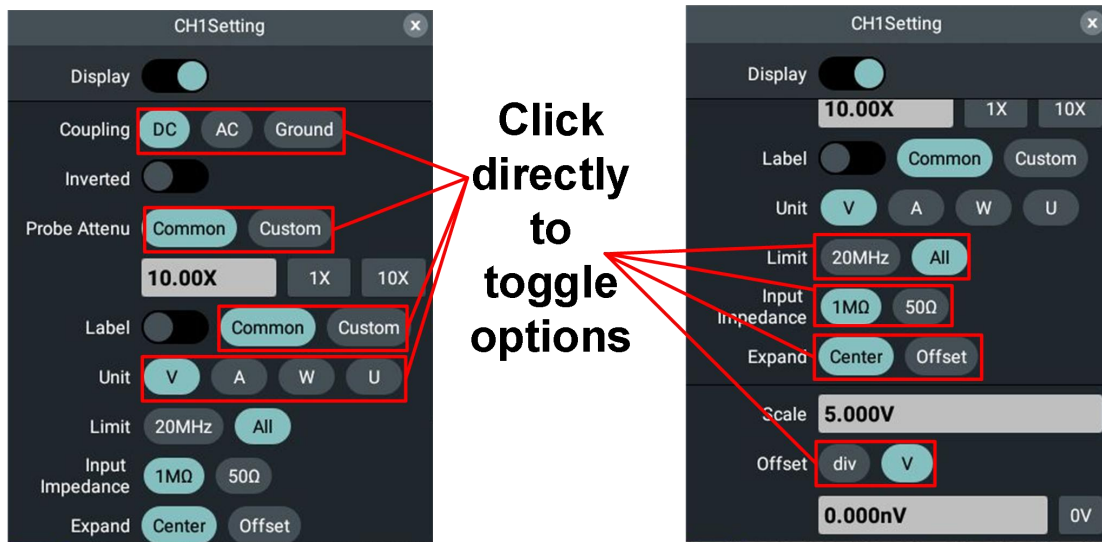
CH1Setting

Display

Coupling DC AC Ground

Inverted

Probe Attenu Common Custom

10.00X 1X 10X

Label Common Custom

Unit V A W U

Limit 20MHz All

Input Impedance 1MΩ 50Ω

Expand Center Offset

Click directly to toggle options

CH1Setting

Display

10.00X 1X 10X

Label Common Custom

Unit V A W U

Limit 20MHz All

Input Impedance 1MΩ 50Ω

Expand Center Offset

Scale 5.000V

Offset div V

0.000nV 0V